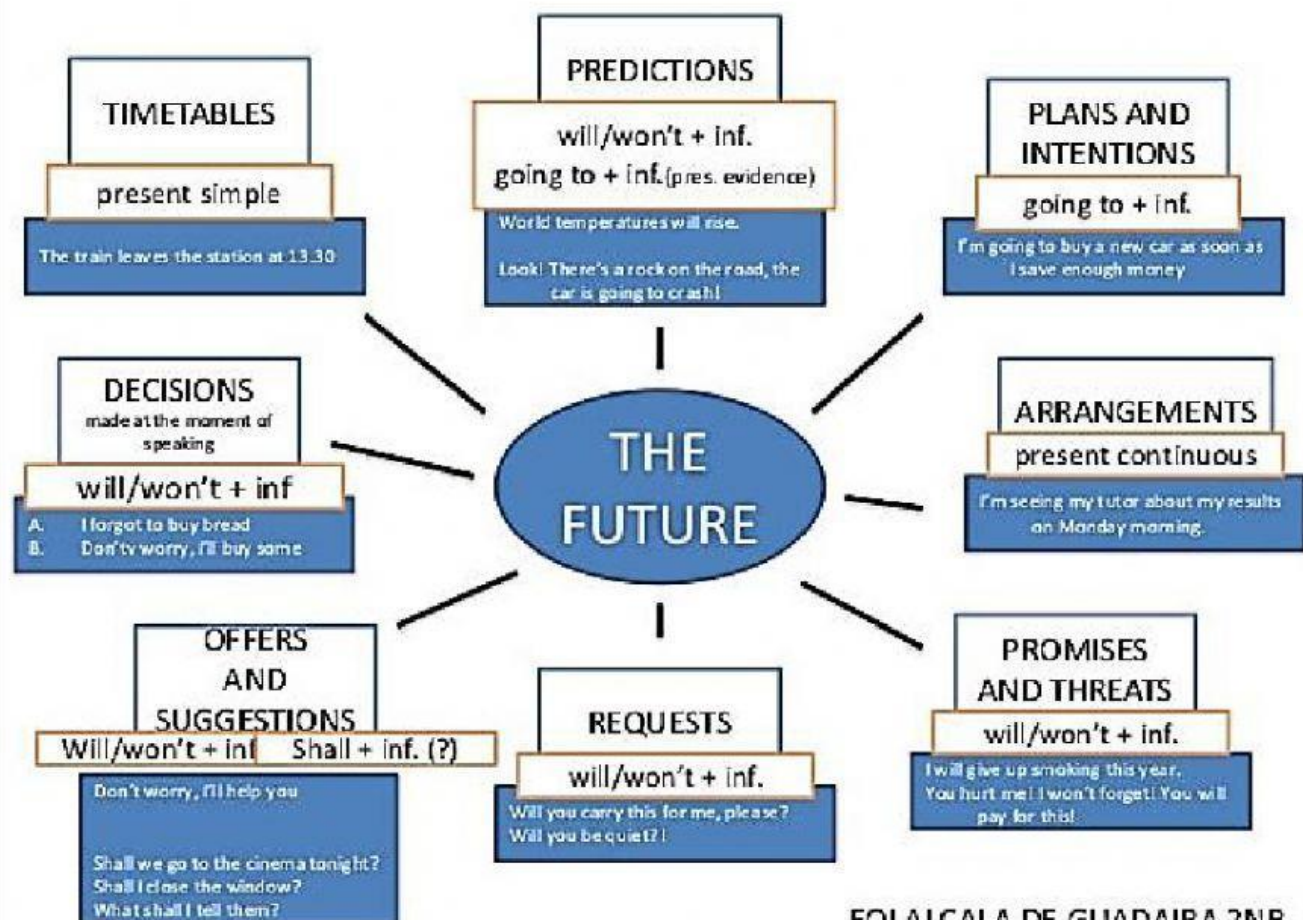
TIMETABLES

present simple

The train leaves the station at 13.30

PREDICTIONS

will/won't + inf.
going to + inf. (pres. evidence)

World temperatures will rise.

Look! There's a rock on the road, the car is going to crash!

PLANS AND INTENTIONS

going to + inf.

I'm going to buy a new car as soon as I save enough money

DECISIONS
made at the moment of speaking

will/won't + inf

A. I forgot to buy bread
B. Don'tv worry, I'll buy some

THE FUTURE

ARRANGEMENTS

present continuous

I'm seeing my tutor about my results on Monday morning.

OFFERS AND SUGGESTIONS

Will/won't + inf

Shall + inf. (?)

Don't worry, I'll help you

Shall we go to the cinema tonight?
Shall I close the window?
What shall I tell them?

REQUESTS

will/won't + inf.

Will you carry this for me, please?
Will you be quiet?!

PROMISES AND THREATS

will/won't + inf.

I will give up smoking this year.
You hurt me! I won't forget! You will pay for this!

EOI ALCALA DE GUADAIRA 2NB